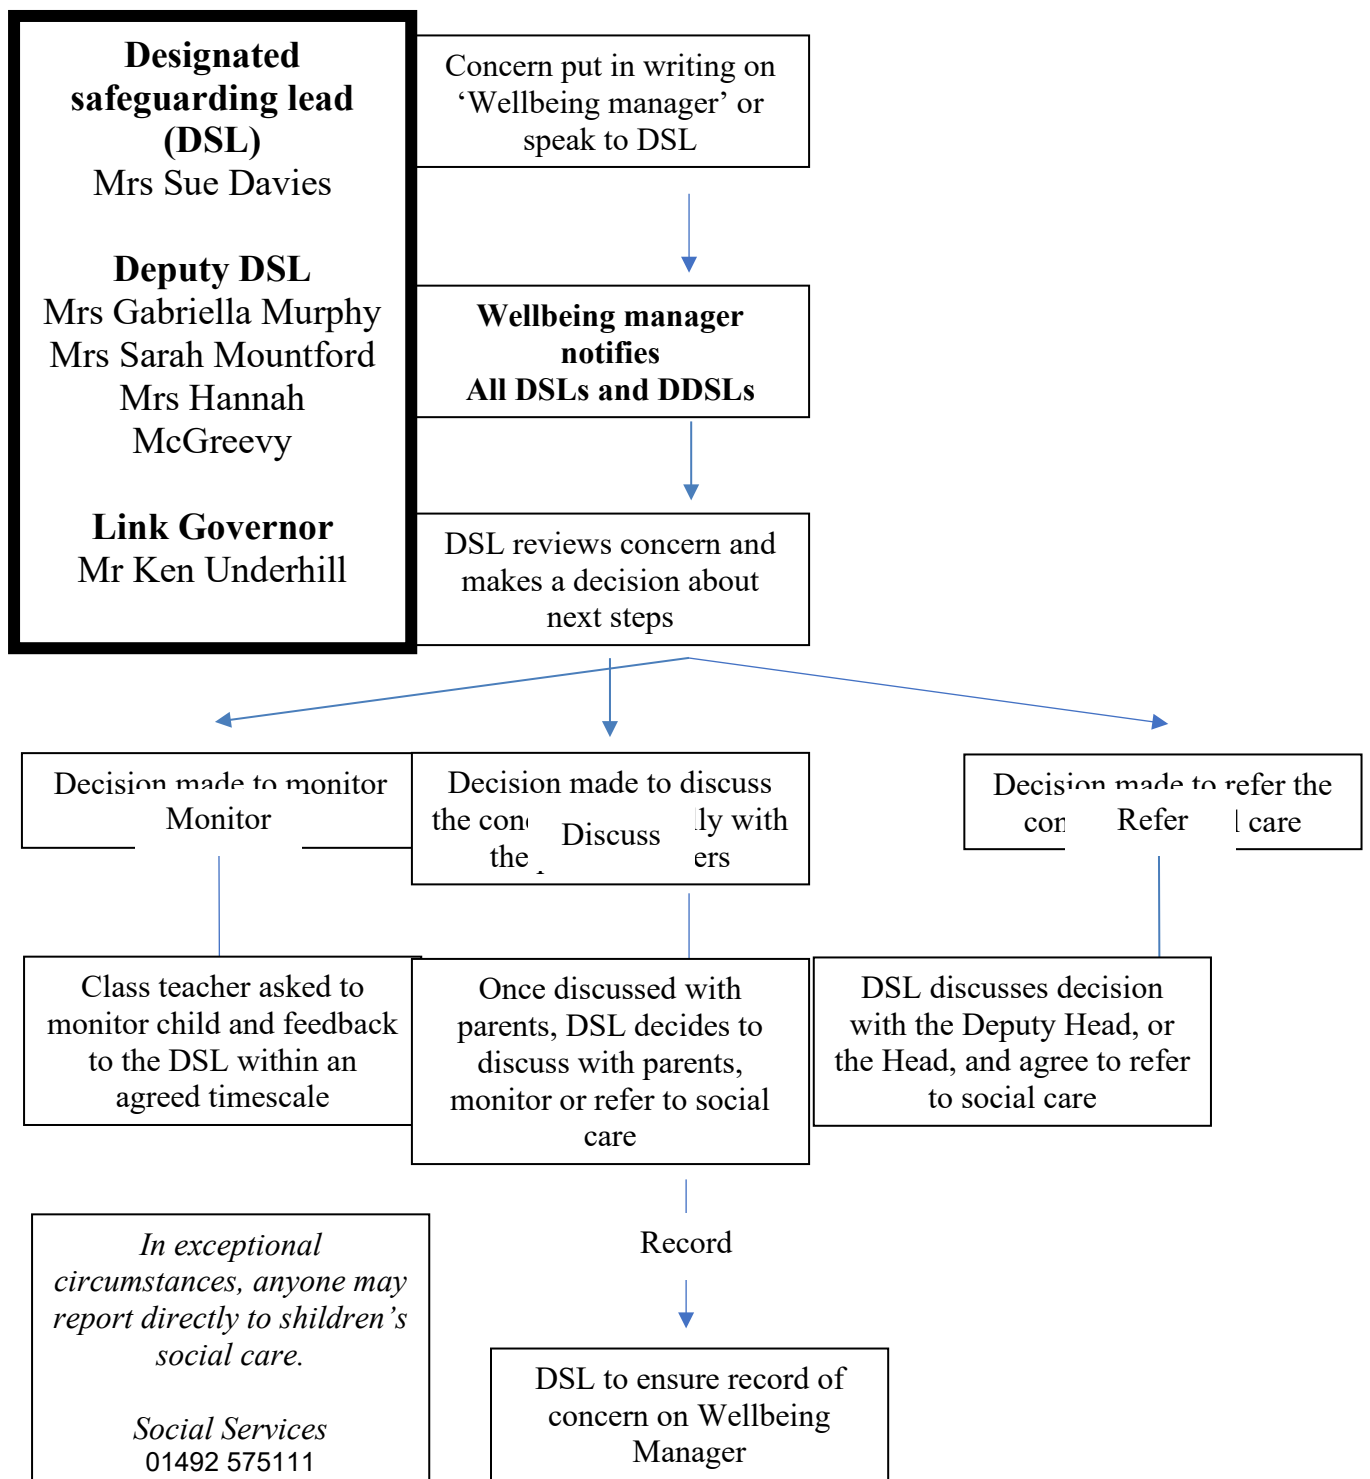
**Designated safeguarding lead (DSL)**
Mrs Sue Davies

**Deputy DSL**
Mrs Gabriella Murphy
Mrs Sarah Mountford
Mrs Hannah McGreevy

**Link Governor**
Mr Ken Underhill

Concern put in writing on 'Wellbeing manager' or speak to DSL

**Wellbeing manager notifies All DSLs and DDSLs**

DSL reviews concern and makes a decision about next steps

Decision made to monitor
Monitor

Decision made to discuss the con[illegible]ly with the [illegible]ers
Discuss

Decision made to refer the con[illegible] care
Refer

Class teacher asked to monitor child and feedback to the DSL within an agreed timescale

Once discussed with parents, DSL decides to discuss with parents, monitor or refer to social care

DSL discusses decision with the Deputy Head, or the Head, and agree to refer to social care

*In exceptional circumstances, anyone may report directly to shildren's social care.*

*Social Services*
01492 575111

Record

DSL to ensure record of concern on Wellbeing Manager